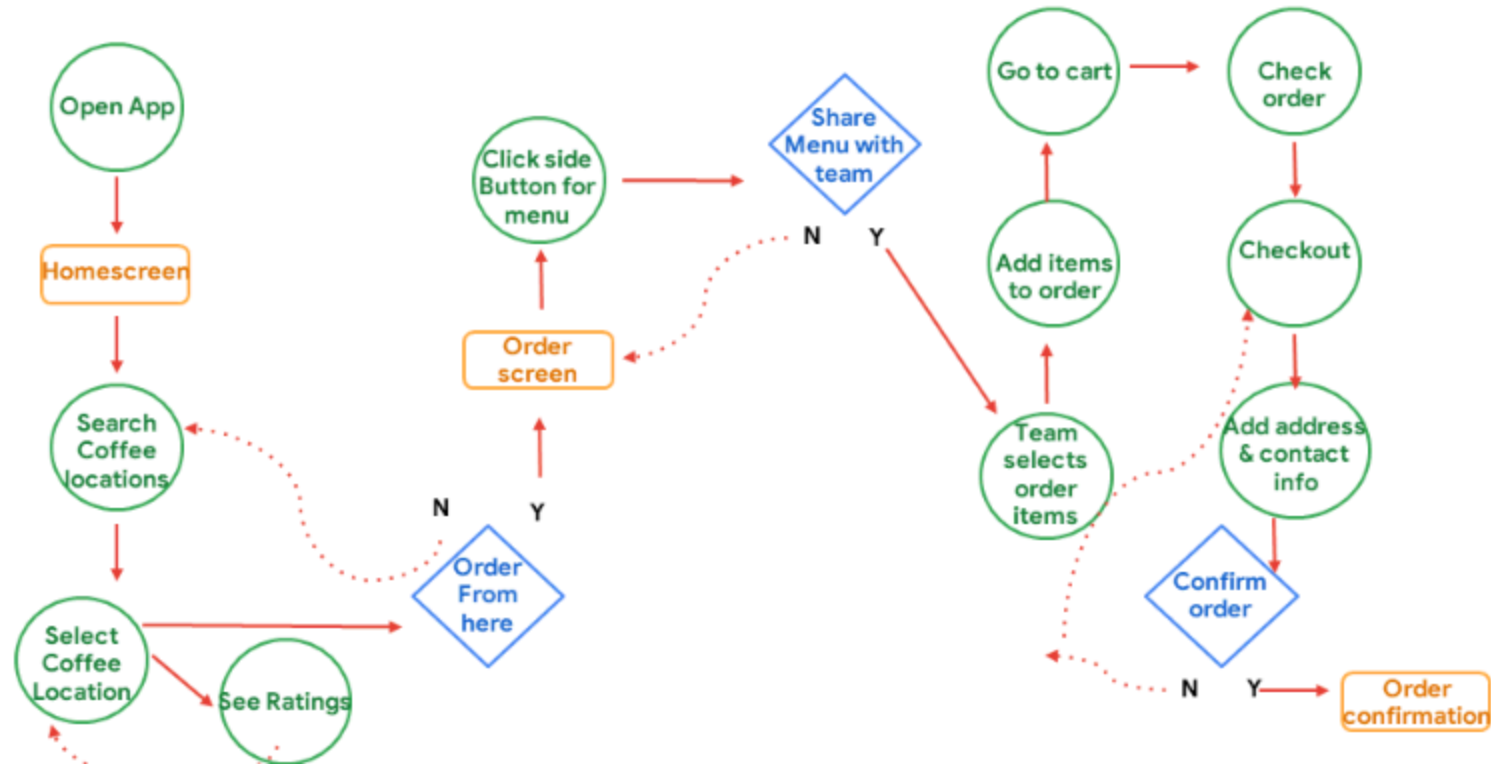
Open App

Homescreen

Search Coffee locations

Select Coffee Location

See Ratings

N

Y

Order From here

Order screen

Click side Button for menu

Share Menu with team

N

Y

Team selects order items

Add items to order

Go to cart

Check order

Checkout

Add address & contact info

Confirm order

N

Y

Order confirmation